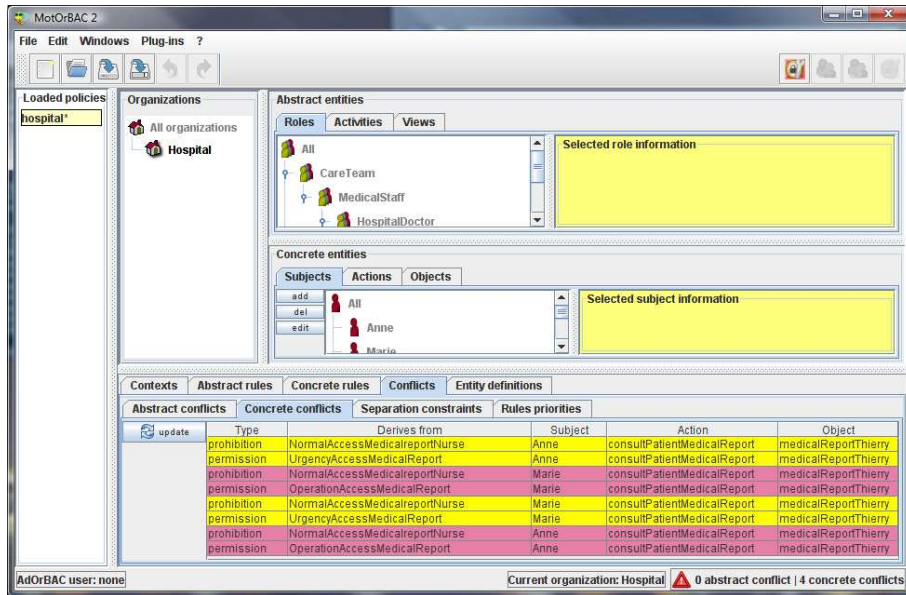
MotOrBAC 2

File Edit Windows Plug-ins ?

Loaded policies
hospital*

Organizations
All organizations
Hospital

Abstract entities
Roles Activities Views
All
CareTeam
MedicalStaff
HospitalDoctor
Selected role information

Concrete entities
Subjects Actions Objects
add
del
edit
All
Anne
Marie
Selected subject information

Contexts Abstract rules Concrete rules Conflicts Entity definitions
Abstract conflicts Concrete conflicts Separation constraints Rules priorities

update

| Type | Derives from | Subject | Action | Object |
|---|---|---|---|---|
| prohibition | NormalAccessMedicalreportNurse | Anne | consultPatientMedicalReport | medicalReportThierry |
| permission | UrgencyAccessMedicalReport | Anne | consultPatientMedicalReport | medicalReportThierry |
| prohibition | NormalAccessMedicalreportNurse | Marie | consultPatientMedicalReport | medicalReportThierry |
| permission | OperationAccessMedicalReport | Marie | consultPatientMedicalReport | medicalReportThierry |
| prohibition | NormalAccessMedicalreportNurse | Marie | consultPatientMedicalReport | medicalReportThierry |
| permission | UrgencyAccessMedicalReport | Marie | consultPatientMedicalReport | medicalReportThierry |
| prohibition | NormalAccessMedicalreportNurse | Anne | consultPatientMedicalReport | medicalReportThierry |
| permission | OperationAccessMedicalReport | Anne | consultPatientMedicalReport | medicalReportThierry |

AdOrBAC user: none
Current organization: Hospital
0 abstract conflict | 4 concrete conflicts